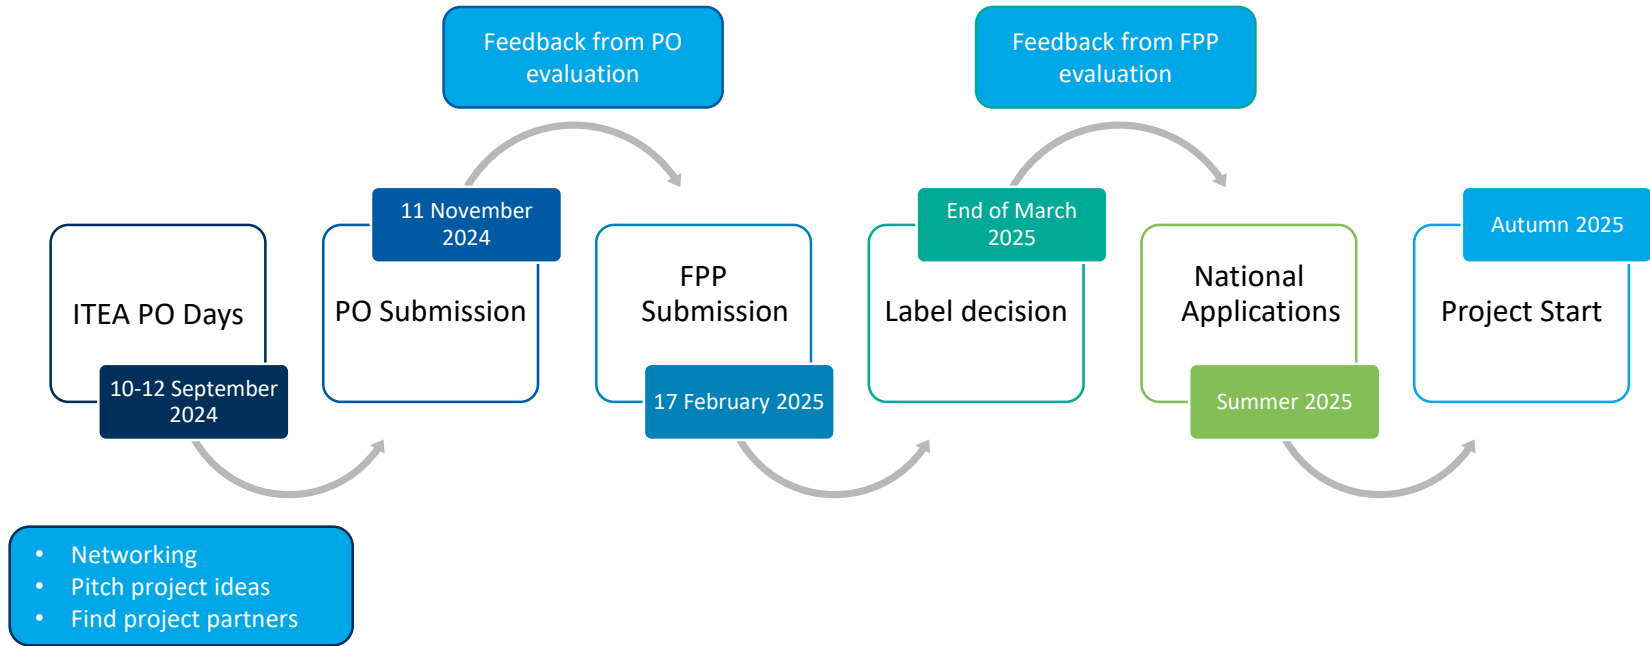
Feedback from PO evaluation

Feedback from FPP evaluation

ITEA PO Days

10-12 September 2024

11 November 2024

PO Submission

FPP Submission

17 February 2025

End of March 2025

Label decision

National Applications

Summer 2025

Autumn 2025

Project Start

• Networking
• Pitch project ideas
• Find project partners